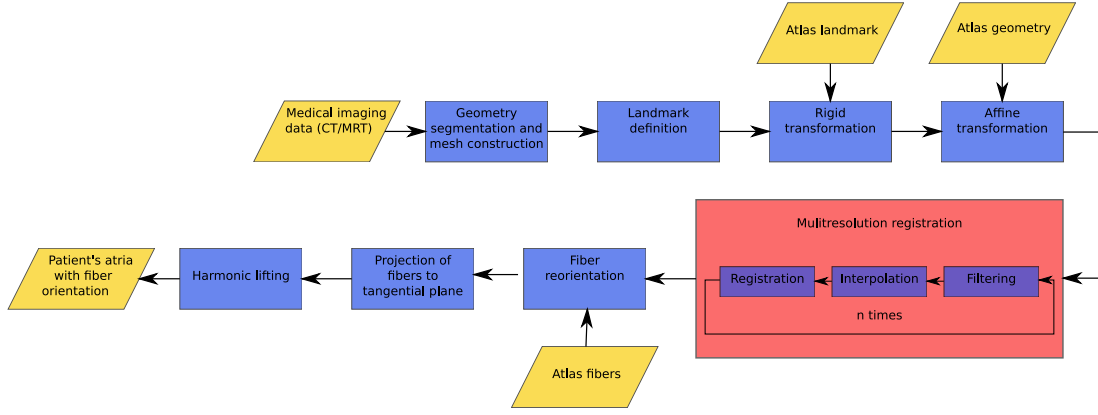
Atlas landmark

Atlas geometry

Medical imaging data (CT/MRT)

Geometry segmentation and mesh construction

Landmark definition

Rigid transformation

Affine transformation

Mulitresolution registration

Registration

Interpolation

Filtering

n times

Fiber reorientation

Projection of fibers to tangential plane

Harmonic lifting

Patient's atria with fiber orientation

Atlas fibers